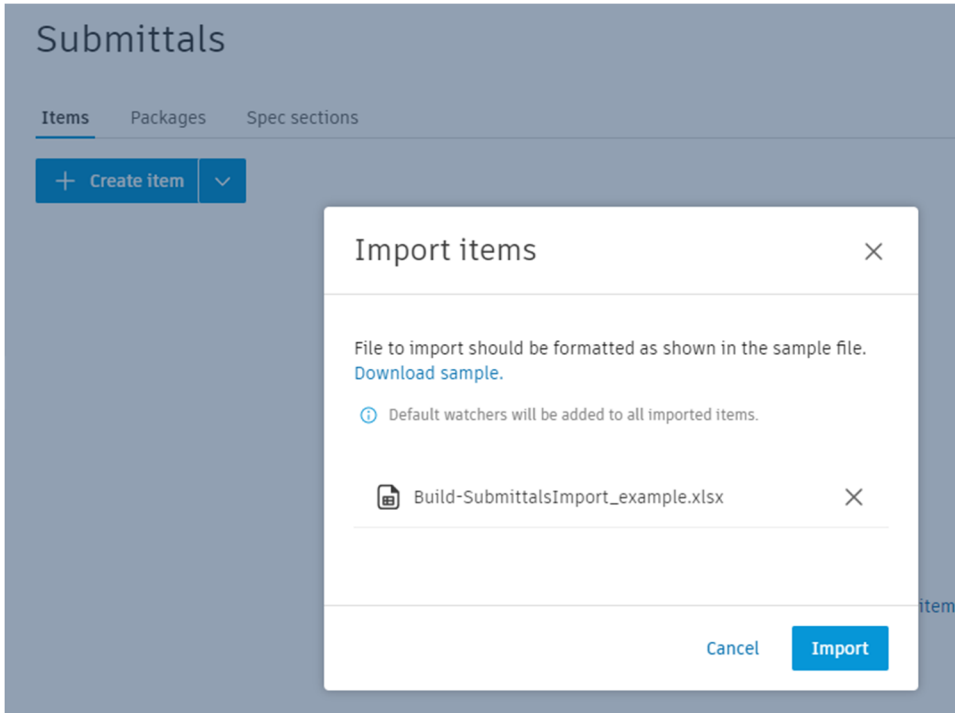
Submittals

Items Packages Spec sections

+ Create item

Import items

File to import should be formatted as shown in the sample file. Download sample.

Default watchers will be added to all imported items.

Build-SubmittalsImport_example.xlsx

item

Cancel Import